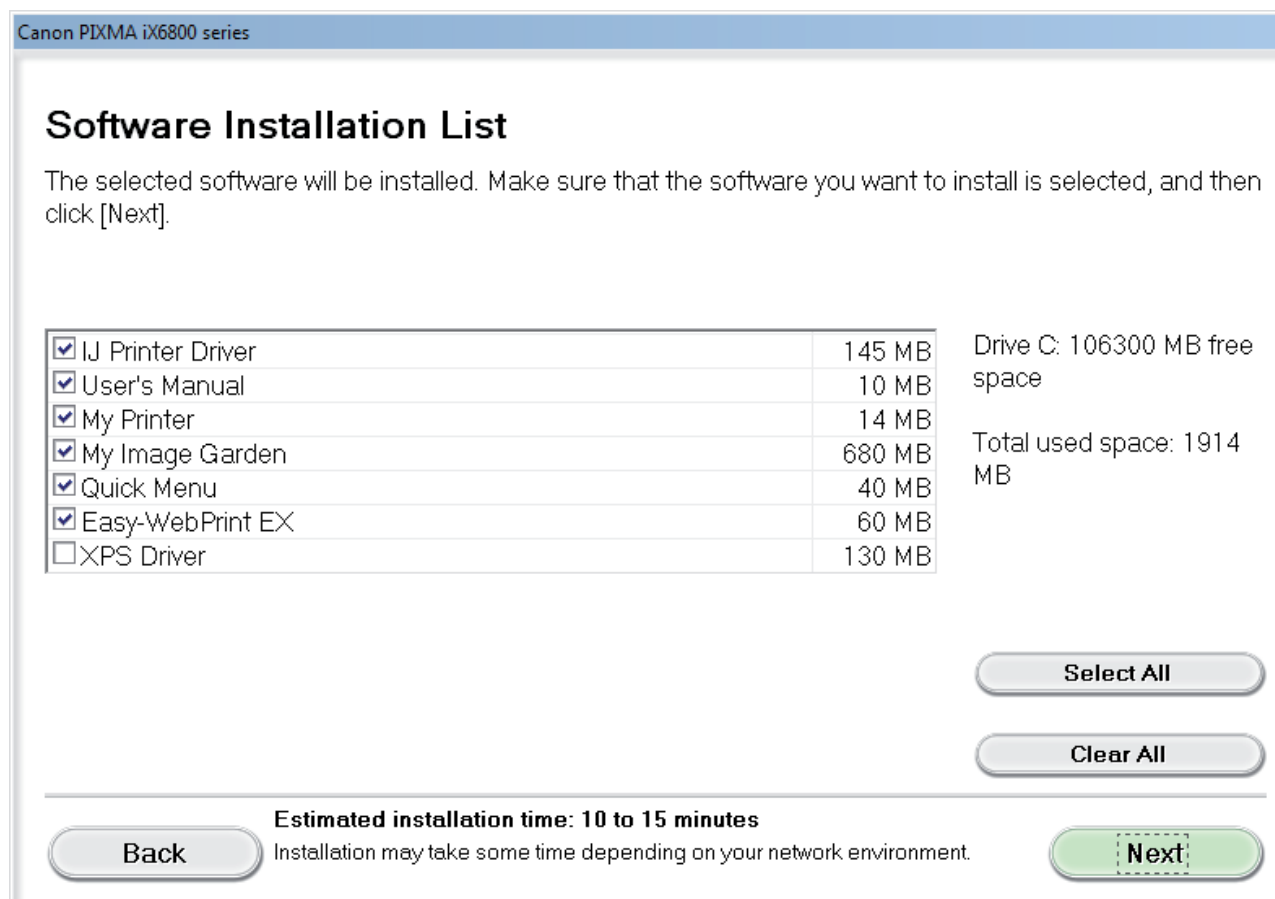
Canon PIXMA iX6800 series

Software Installation List

The selected software will be installed. Make sure that the software you want to install is selected, and then click [Next].

| | |
|---|---|
| ☑ IJ Printer Driver | 145 MB |
| ☑ User's Manual | 10 MB |
| ☑ My Printer | 14 MB |
| ☑ My Image Garden | 680 MB |
| ☑ Quick Menu | 40 MB |
| ☑ Easy-WebPrint EX | 60 MB |
| ☐ XPS Driver | 130 MB |

Drive C: 106300 MB free space

Total used space: 1914 MB

Select All

Clear All

Back

Estimated installation time: 10 to 15 minutes
Installation may take some time depending on your network environment.

Next